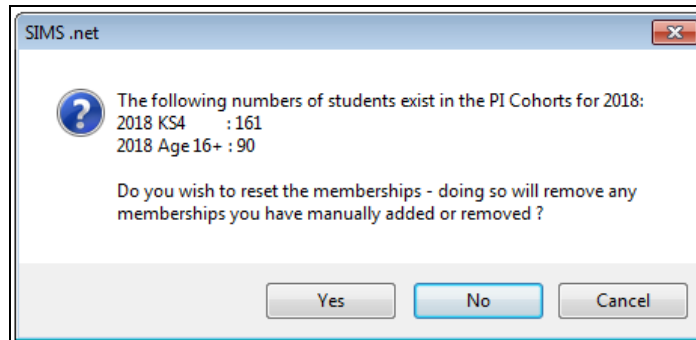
SIMS .net

The following numbers of students exist in the PI Cohorts for 2018:
2018 KS4 : 161
2018 Age 16+ : 90

Do you wish to reset the memberships - doing so will remove any memberships you have manually added or removed ?

Yes
No
Cancel